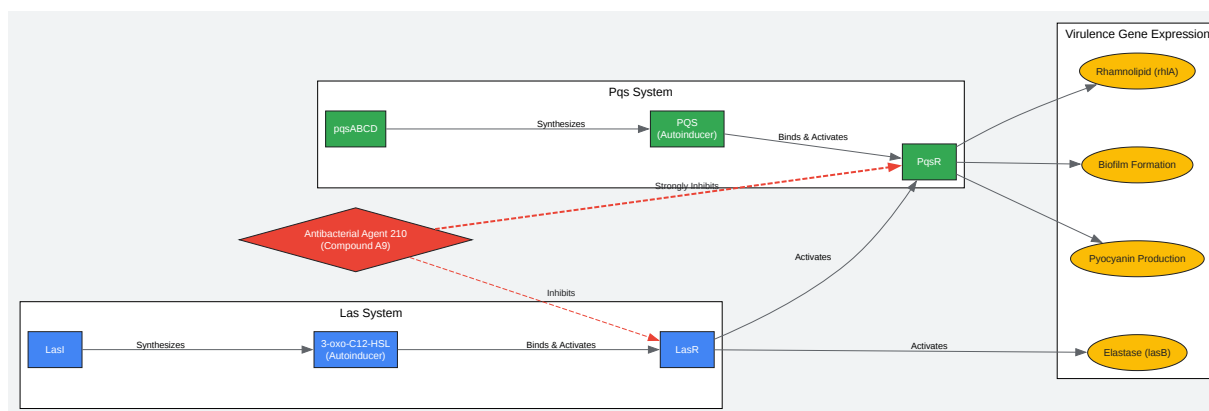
Virulence Gene Expression

Pqs System

pqsABCD

Synthesizes

PQS
(Autoinducer)

Binds & Activates

PqsR

Rhamnolipid (rhlA)

Biofilm Formation

Pyocyanin Production

Strongly Inhibits

Antibacterial Agent 210
(Compound A9)

Activates

Inhibits

Las System

LasI

Synthesizes

3-oxo-C12-HSL
(Autoinducer)

Binds & Activates

LasR

Activates

Elastase (lasB)